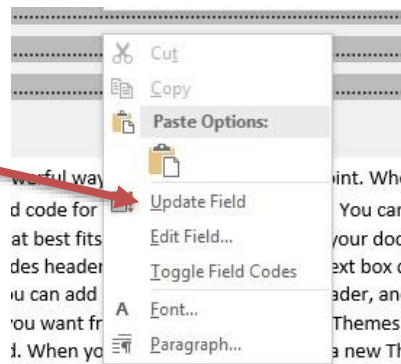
Cut
Copy
Paste Options:
Update Field
Edit Field...
Toggle Field Codes
Font...
Paragraph...

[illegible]erful way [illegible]oint. Whe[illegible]
d code for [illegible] You can
at best fits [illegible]your doc
des header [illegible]ext box o
u can add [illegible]ader, and
ou want fr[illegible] Themes
d. When yo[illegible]a new Th